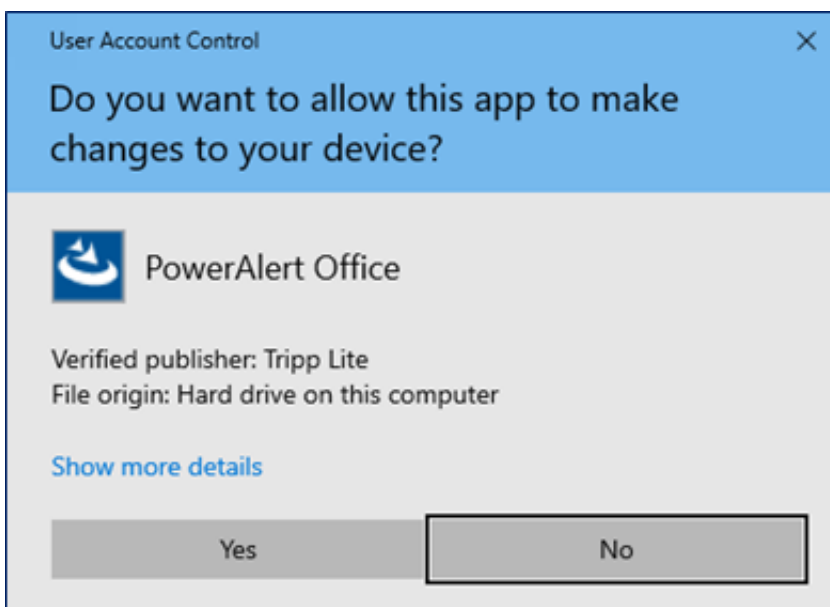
User Account Control

×

Do you want to allow this app to make changes to your device?

PowerAlert Office

Verified publisher: Tripp Lite
File origin: Hard drive on this computer

Show more details

Yes

No